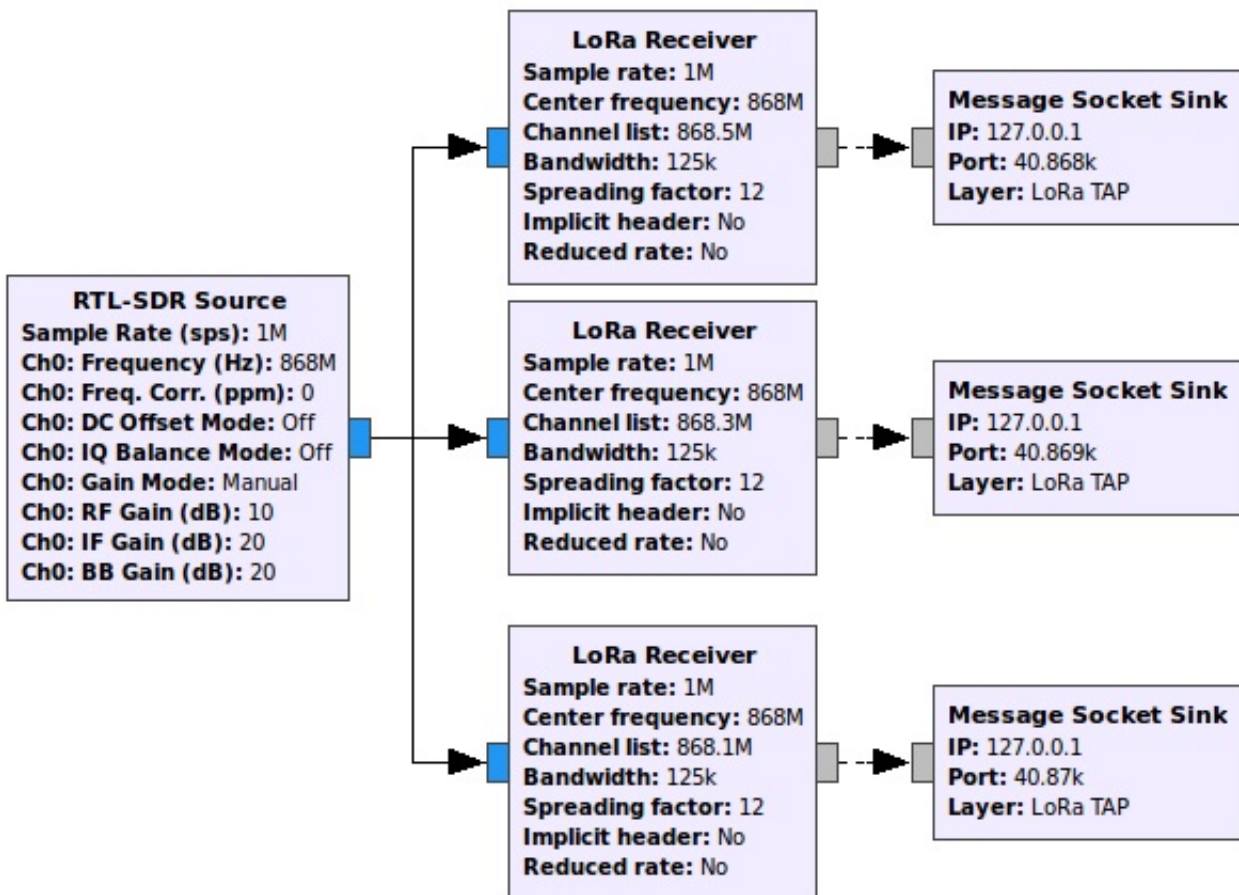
RTL-SDR Source
Sample Rate (sps): 1M
Ch0: Frequency (Hz): 868M
Ch0: Freq. Corr. (ppm): 0
Ch0: DC Offset Mode: Off
Ch0: IQ Balance Mode: Off
Ch0: Gain Mode: Manual
Ch0: RF Gain (dB): 10
Ch0: IF Gain (dB): 20
Ch0: BB Gain (dB): 20

LoRa Receiver
Sample rate: 1M
Center frequency: 868M
Channel list: 868.5M
Bandwidth: 125k
Spreading factor: 12
Implicit header: No
Reduced rate: No

Message Socket Sink
IP: 127.0.0.1
Port: 40.868k
Layer: LoRa TAP

LoRa Receiver
Sample rate: 1M
Center frequency: 868M
Channel list: 868.3M
Bandwidth: 125k
Spreading factor: 12
Implicit header: No
Reduced rate: No

Message Socket Sink
IP: 127.0.0.1
Port: 40.869k
Layer: LoRa TAP

LoRa Receiver
Sample rate: 1M
Center frequency: 868M
Channel list: 868.1M
Bandwidth: 125k
Spreading factor: 12
Implicit header: No
Reduced rate: No

Message Socket Sink
IP: 127.0.0.1
Port: 40.87k
Layer: LoRa TAP